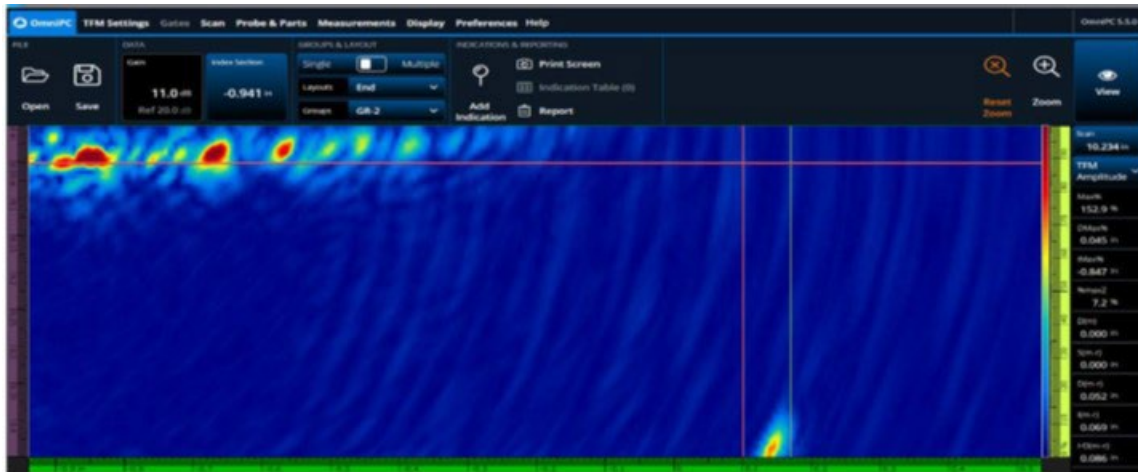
OmniPC TFM Settings Gates Scan Probe & Parts Measurements Display Preferences Help OmniPC 5.5.0

FILE
Open Save

DATA
Gain 11.0 dB Ref 20.0 dB
Index Section -0.941 in

GROUPS & LAYOUT
Single Multiple
Layouts End
Groups GR-2

INDICATIONS & REPORTING
Add Indication
Print Screen
Indication Table (0)
Report

Reset Zoom
Zoom
View

Scan 10.234 in
TFM Amplitude
Max% 152.9 %
DMax% 0.045 in
IMax% -0.847 in
%max2 7.2 %
D(r) 0.000 in
S(m-r) 0.000 in
D(m-r) 0.052 in
I(m-r) 0.069 in
I-D(m-r) 0.086 in